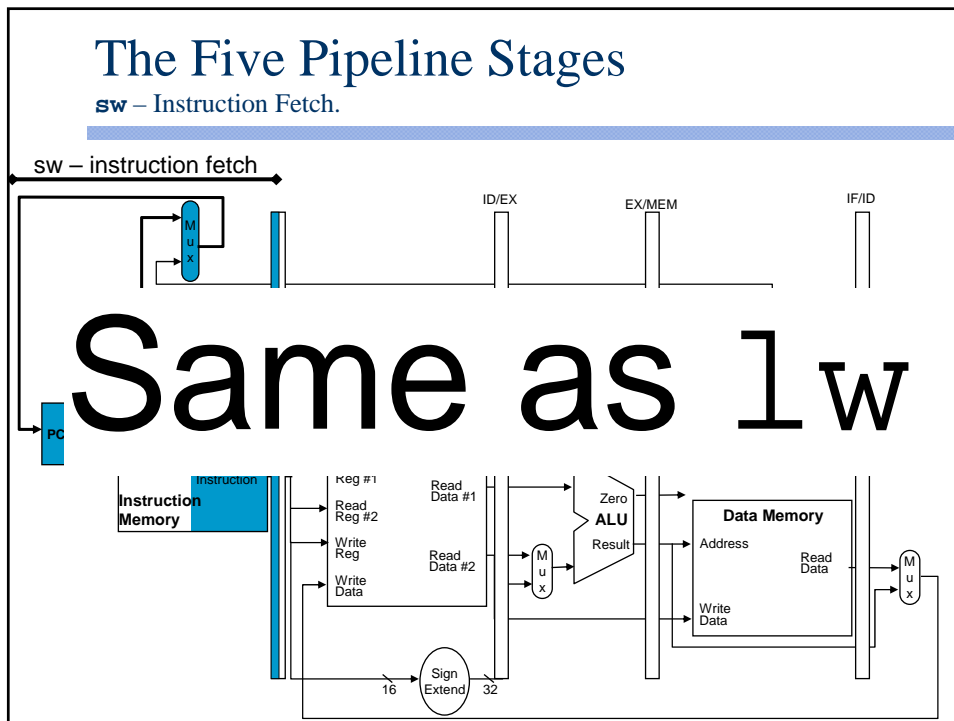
The Five Pipeline Stages

sw – Instruction Fetch.

sw – instruction fetch

M
u
x

ID/EX

EX/MEM

IF/ID

Same as lw

PC

Instruction

Instruction Memory

Reg #1

Read Reg #2

Write Reg

Write Data

Read Data #1

Read Data #2

M
u
x

Zero

ALU

Result

Data Memory

Address

Write Data

Read Data

M
u
x

16

Sign Extend

32